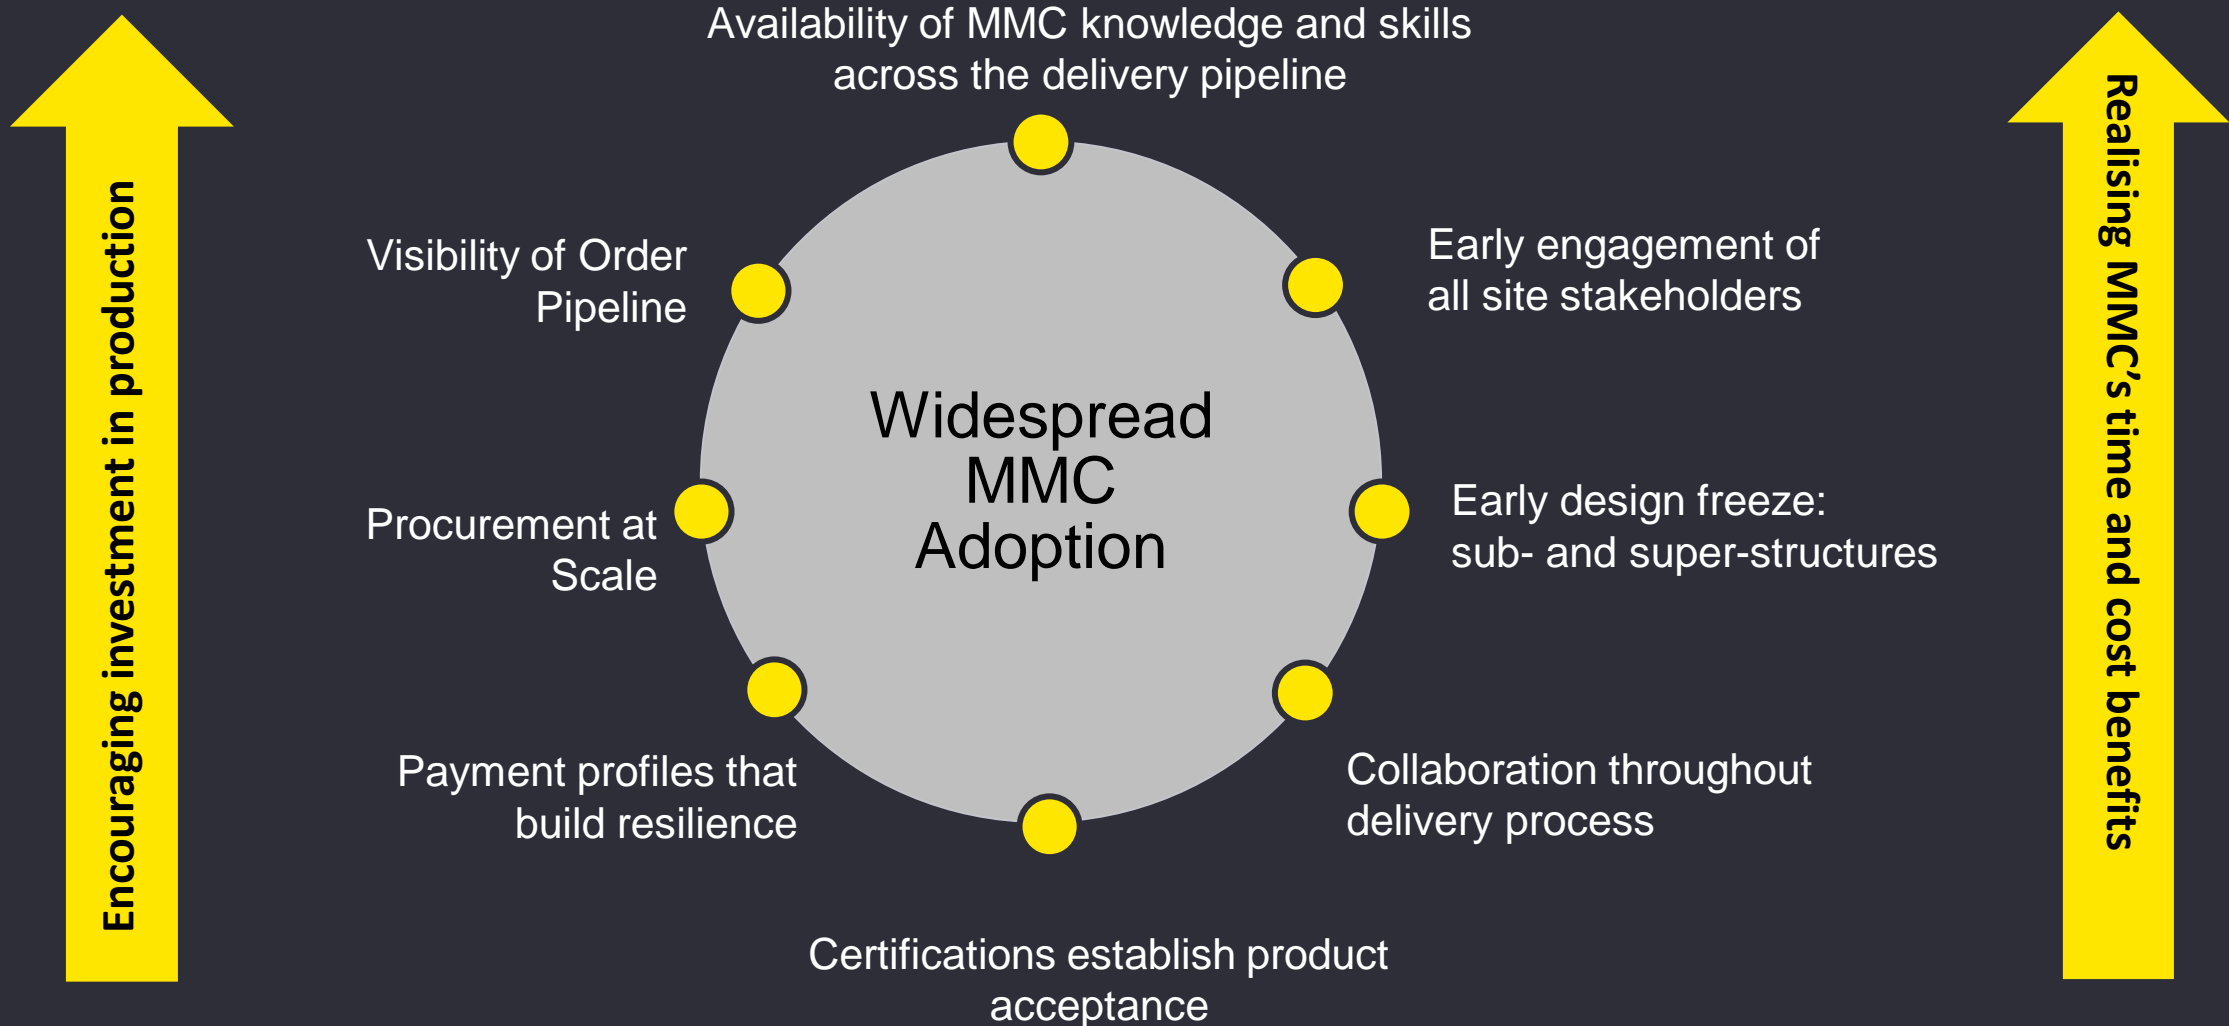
Encouraging investment in production

Availability of MMC knowledge and skills across the delivery pipeline

Visibility of Order Pipeline

Early engagement of all site stakeholders

Widespread MMC Adoption

Procurement at Scale

Early design freeze: sub- and super-structures

Payment profiles that build resilience

Collaboration throughout delivery process

Certifications establish product acceptance

Realising MMC's time and cost benefits